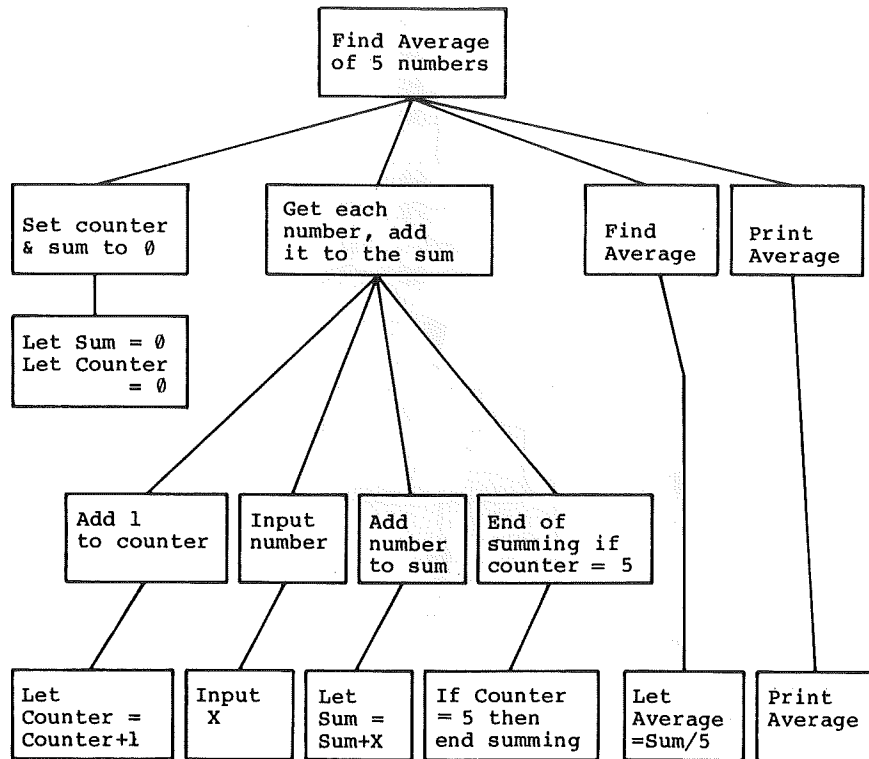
Find Average of 5 numbers

Set counter & sum to Ø

Get each number, add it to the sum

Find Average

Print Average

Let Sum = Ø
Let Counter = Ø

Add 1 to counter

Input number

Add number to sum

End of summing if counter = 5

Let Counter = Counter+1

Input X

Let Sum = Sum+X

If Counter = 5 then end summing

Let Average =Sum/5

Print Average